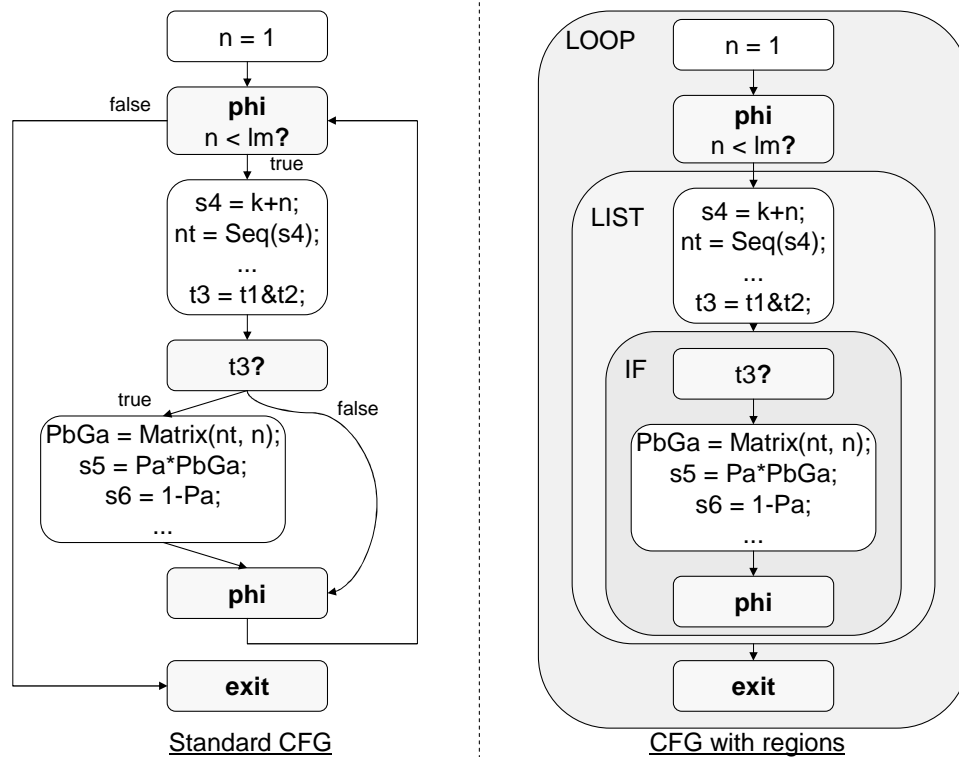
n = 1

false

**phi**
n < lm**?**

true

s4 = k+n;
nt = Seq(s4);
...
t3 = t1&t2;

t3**?**

true

false

PbGa = Matrix(nt, n);
s5 = Pa*PbGa;
s6 = 1-Pa;
...

**phi**

**exit**

Standard CFG

LOOP

n = 1

**phi**
n < lm**?**

LIST

s4 = k+n;
nt = Seq(s4);
...
t3 = t1&t2;

IF

t3**?**

PbGa = Matrix(nt, n);
s5 = Pa*PbGa;
s6 = 1-Pa;
...

**phi**

**exit**

CFG with regions